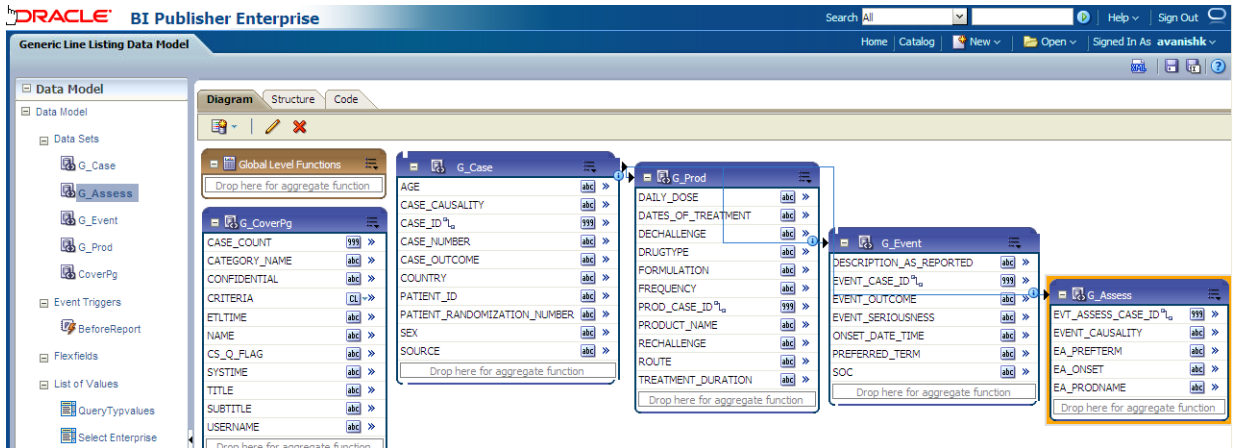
ORACLE BI Publisher Enterprise

Search All | Help | Sign Out

Generic Line Listing Data Model

Home | Catalog | New | Open | Signed In As avanishk

Data Model

Data Model
Data Sets
G_Case
G_Assess
G_Event
G_Prod
CoverPg
Event Triggers
BeforeReport
Flexfields
List of Values
QueryTypvalues
Select Enterprise

Diagram | Structure | Code

Global Level Functions
Drop here for aggregate function

G_CoverPg
CASE_COUNT 999
CATEGORY_NAME abc
CONFIDENTIAL abc
CRITERIA CL
ETLTIME abc
NAME abc
CS_Q_FLAG abc
SYSTIME abc
TITLE abc
SUBTITLE abc
USERNAME abc
Drop here for aggregate function

G_Case
AGE abc
CASE_CAUSALITY abc
CASE_ID 999
CASE_NUMBER abc
CASE_OUTCOME abc
COUNTRY abc
PATIENT_ID abc
PATIENT_RANDOMIZATION_NUMBER abc
SEX abc
SOURCE abc
Drop here for aggregate function

G_Prod
DAILY_DOSE abc
DATES_OF_TREATMENT abc
DECHALLENGE abc
DRUGTYPE abc
FORMULATION abc
FREQUENCY abc
PROD_CASE_ID 999
PRODUCT_NAME abc
RECHALLENGE abc
ROUTE abc
TREATMENT_DURATION abc
Drop here for aggregate function

G_Event
DESCRIPTION_AS_REPORTED abc
EVENT_CASE_ID 999
EVENT_OUTCOME abc
EVENT_SERIOUSNESS abc
ONSET_DATE_TIME abc
PREFERRED_TERM abc
SOC abc
Drop here for aggregate function

G_Assess
EVT_ASSESS_CASE_ID 999
EVENT_CAUSALITY abc
EA_PREFTERM abc
EA_ONSET abc
EA_PRODNAME abc
Drop here for aggregate function